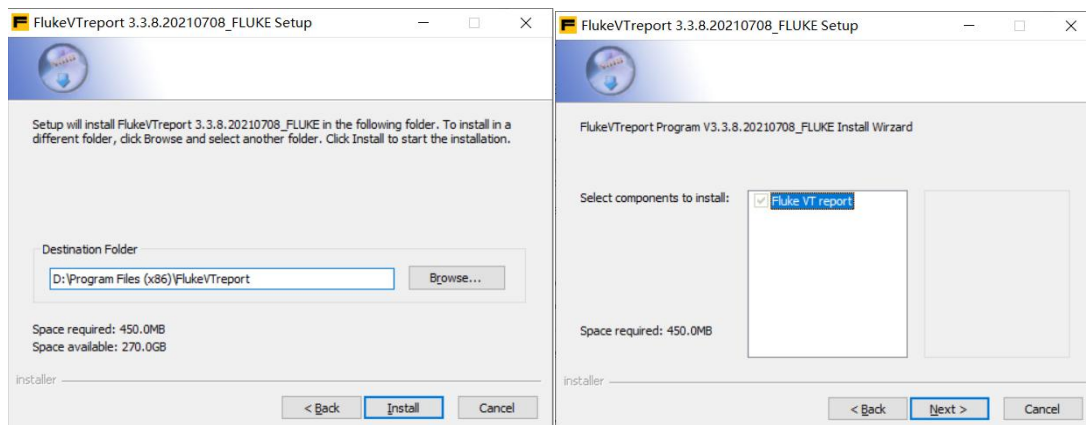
FlukeVTreport 3.3.8.20210708_FLUKE Setup

Setup will install FlukeVTreport 3.3.8.20210708_FLUKE in the following folder. To install in a different folder, click Browse and select another folder. Click Install to start the installation.

Destination Folder

D:\Program Files (x86)\FlukeVTreport

Browse...

Space required: 450.0MB
Space available: 270.0GB

installer

< Back
Install
Cancel

FlukeVTreport 3.3.8.20210708_FLUKE Setup

FlukeVTreport Program V3.3.8.20210708_FLUKE Install Wirzard

Select components to install:

Fluke VT report

Space required: 450.0MB

installer

< Back
Next >
Cancel